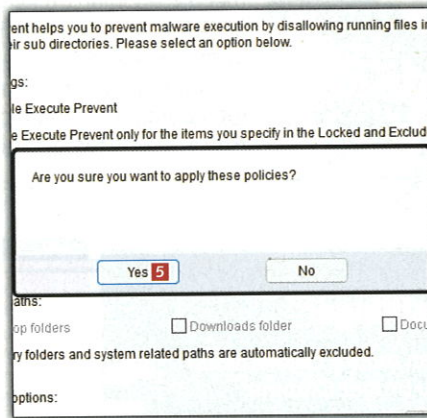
ent helps you to prevent malware execution by disallowing running files i
ir sub directories. Please select an option below.

gs:

le Execute Prevent

e Execute Prevent only for the items you specify in the Locked and Exclud

Are you sure you want to apply these policies?

Yes 5

No

aths:

op folders

Downloads folder

Docu

ry folders and system related paths are automatically excluded.

options: